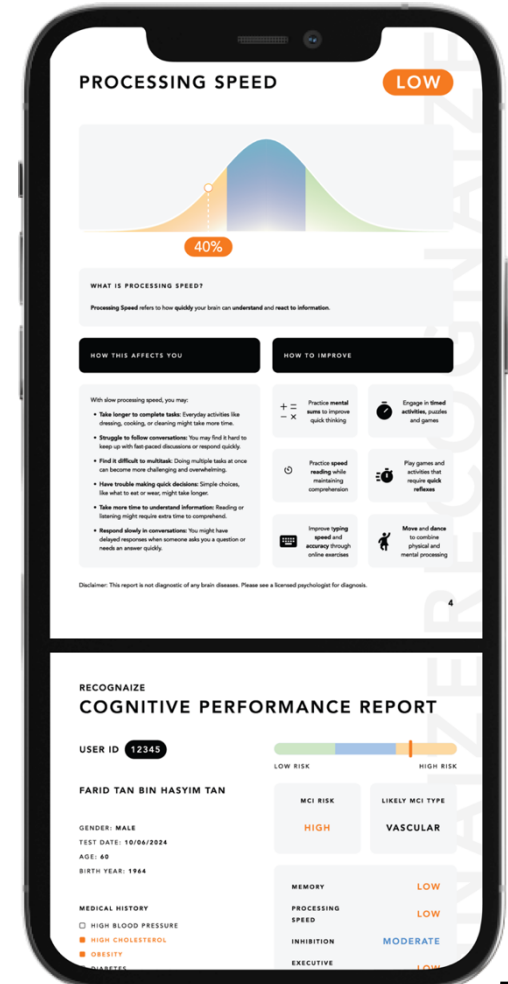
PROCESSING SPEED

LOW

40%

WHAT IS PROCESSING SPEED?

Processing Speed refers to how quickly your brain can understand and react to information.

HOW THIS AFFECTS YOU

HOW TO IMPROVE

With slow processing speed, you may:

- Take longer to complete tasks: Everyday activities like dressing, cooking, or cleaning might take more time.
- Struggle to follow conversations: You may find it hard to keep up with fast-paced discussions or respond quickly.
- Find it difficult to multitask: Doing multiple tasks at once can become more challenging and overwhelming.
- Have trouble making quick decisions: Simple choices, like what to eat or wear, might take longer.
- Take more time to understand information: Reading or listening might require extra time to comprehend.
- Respond slowly in conversations: You might have delayed responses when someone asks you a question or needs an answer quickly.

$+ =$
$- \times$

Practice mental sums to improve quick thinking

Engage in timed activities, puzzles and games

Practice speed reading while maintaining comprehension

Play games and activities that require quick reflexes

Improve typing speed and accuracy through online exercises

Move and dance to combine physical and mental processing

Disclaimer: This report is not diagnostic of any brain diseases. Please see a licensed psychologist for diagnosis.

4

RECOGNAIZE

RECOGNAIZE
COGNITIVE PERFORMANCE REPORT

USER ID 12345

LOW RISK

HIGH RISK

FARID TAN BIN HASYIM TAN

GENDER: MALE
TEST DATE: 10/06/2024
AGE: 60
BIRTH YEAR: 1964

MCI RISK
HIGH

LIKELY MCI TYPE
VASCULAR

MEMORY LOW
PROCESSING SPEED LOW
INHIBITION MODERATE
EXECUTIVE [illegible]

MEDICAL HISTORY
HIGH BLOOD PRESSURE
HIGH CHOLESTEROL
OBESITY
DIABETES

RECOGNAIZE